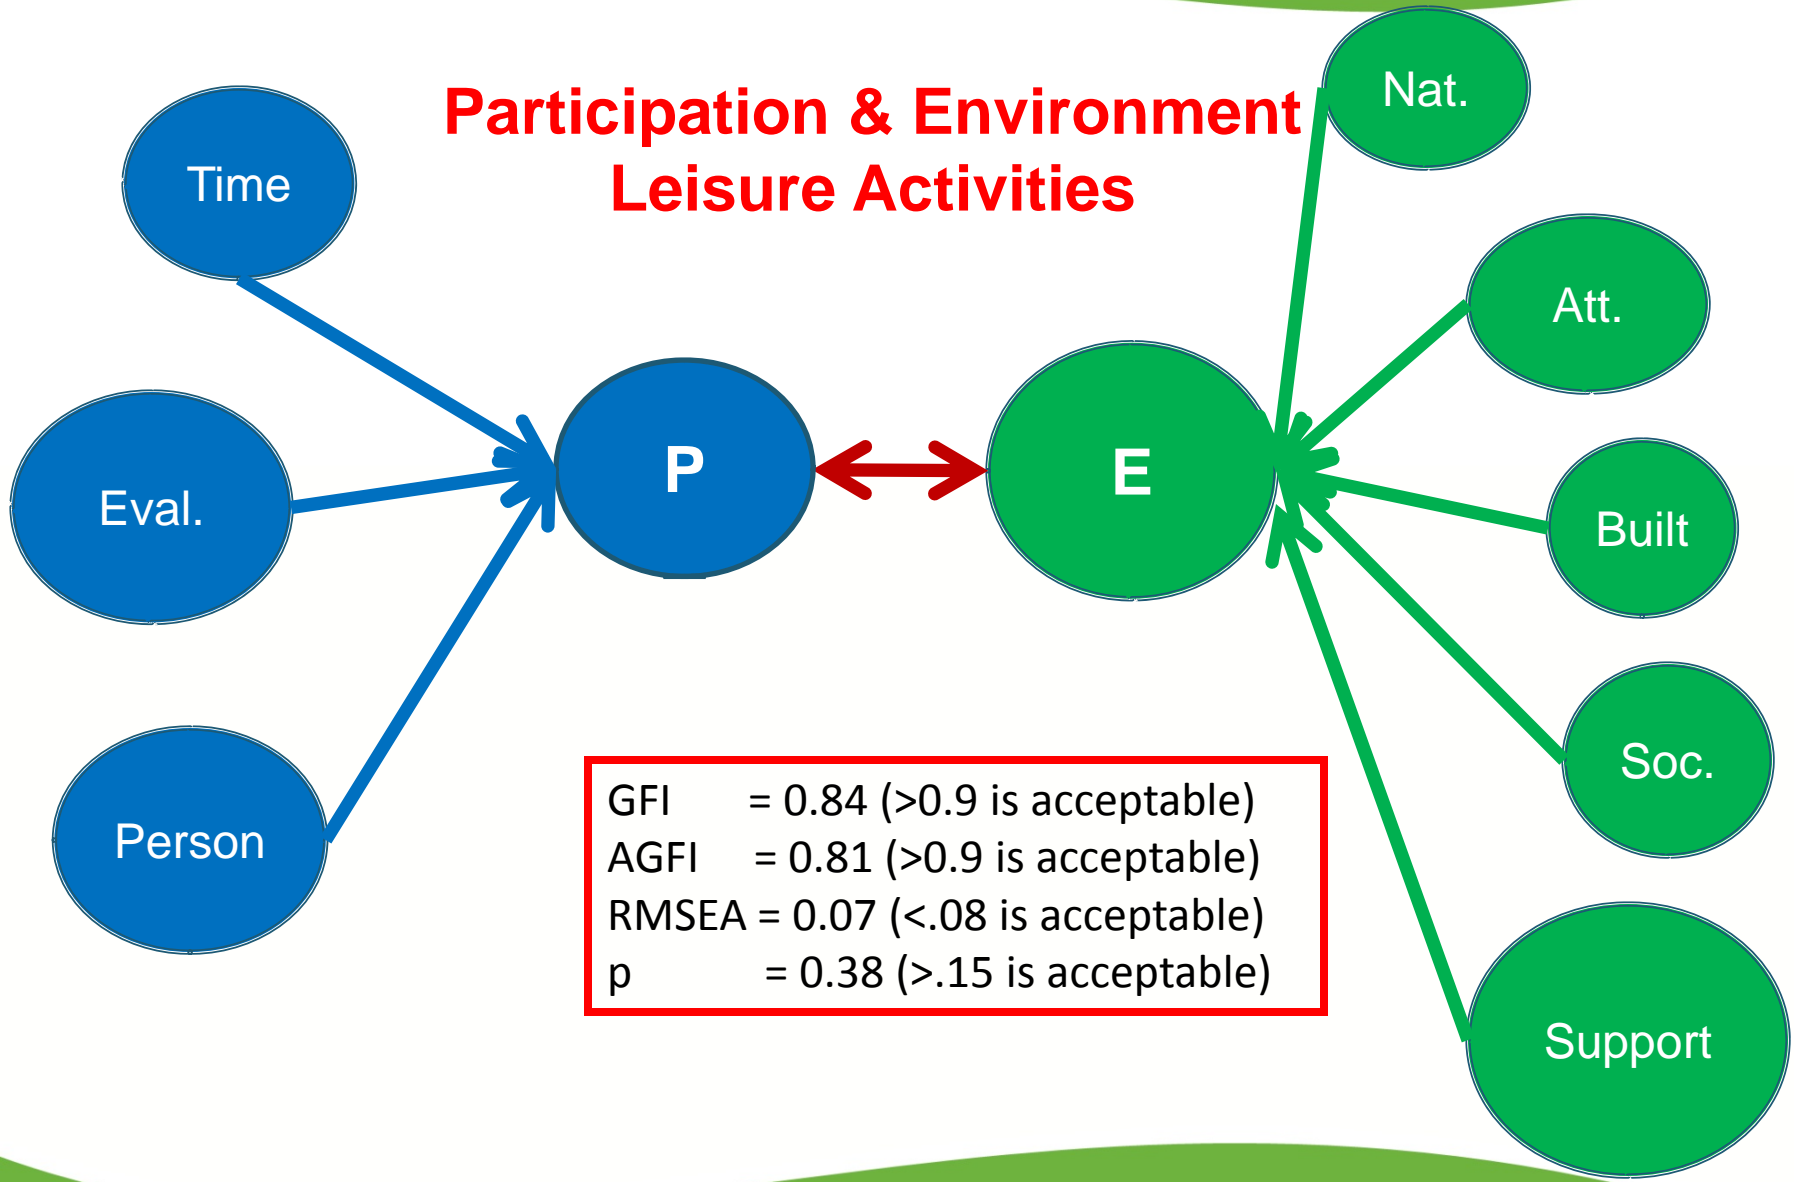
Participation & Environment
Leisure Activities

Time

Eval.

Person

P

E

Nat.

Att.

Built

Soc.

Support

GFI = 0.84 (>0.9 is acceptable)
AGFI = 0.81 (>0.9 is acceptable)
RMSEA = 0.07 (<.08 is acceptable)
p = 0.38 (>.15 is acceptable)